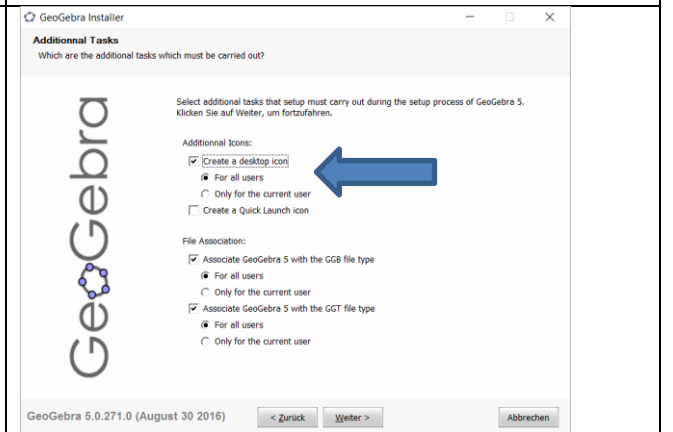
GeoGebra Installer

Additionnal Tasks

Which are the additional tasks which must be carried out?

GeoGebra

Select additional tasks that setup must carry out during the setup process of GeoGebra 5. Klicken Sie auf Weiter, um fortzufahren.

Additionnal Icons:

Create a desktop icon

For all users

Only for the current user

Create a Quick Launch icon

File Association:

Associate GeoGebra 5 with the GGB file type

For all users

Only for the current user

Associate GeoGebra 5 with the GGT file type

For all users

Only for the current user

GeoGebra 5.0.271.0 (August 30 2016)

< Zurück

Weiter >

Abbrechen